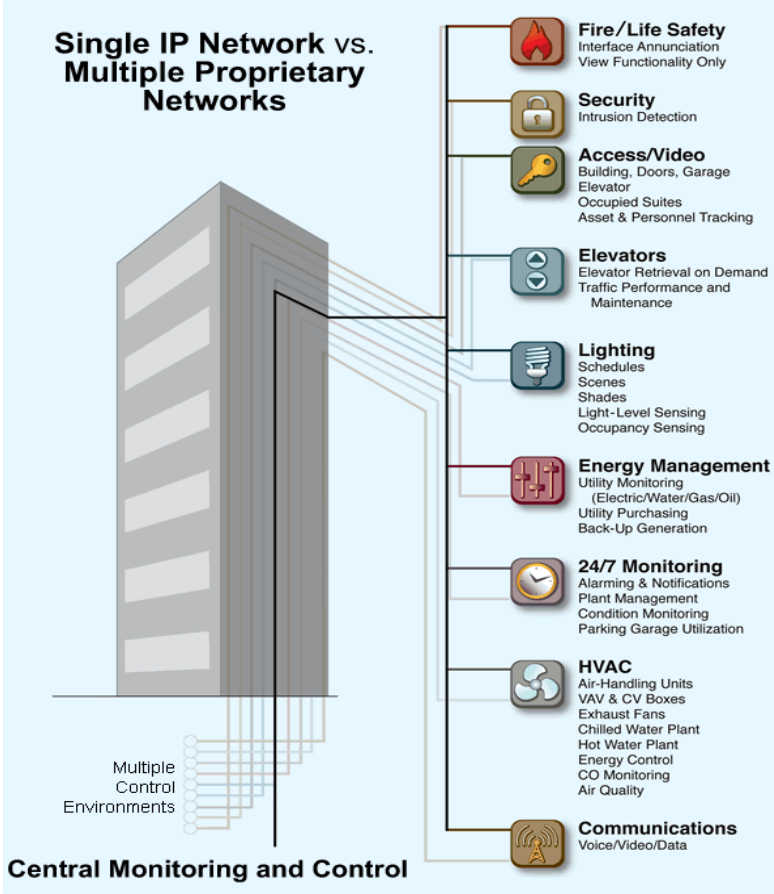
Single IP Network vs. Multiple Proprietary Networks

Fire/Life Safety
Interface Annunciation
View Functionality Only

Security
Intrusion Detection

Access/Video
Building, Doors, Garage
Elevator
Occupied Suites
Asset & Personnel Tracking

Elevators
Elevator Retrieval on Demand
Traffic Performance and Maintenance

Lighting
Schedules
Scenes
Shades
Light-Level Sensing
Occupancy Sensing

Energy Management
Utility Monitoring (Electric/Water/Gas/Oil)
Utility Purchasing
Back-Up Generation

24/7 Monitoring
Alarming & Notifications
Plant Management
Condition Monitoring
Parking Garage Utilization

HVAC
Air-Handling Units
VAV & CV Boxes
Exhaust Fans
Chilled Water Plant
Hot Water Plant
Energy Control
CO Monitoring
Air Quality

Communications
Voice/Video/Data

Multiple Control Environments

Central Monitoring and Control